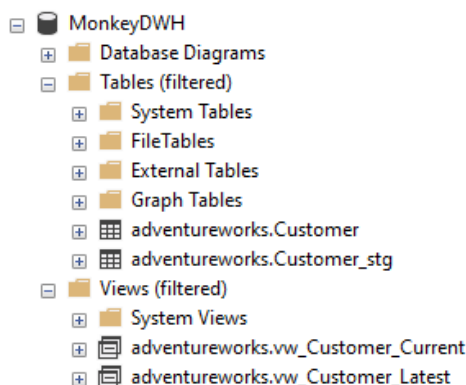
MonkeyDWH
Database Diagrams
Tables (filtered)
System Tables
FileTables
External Tables
Graph Tables
adventureworks.Customer
adventureworks.Customer_stg
Views (filtered)
System Views
adventureworks.vw_Customer_Current
adventureworks.vw_Customer_Latest